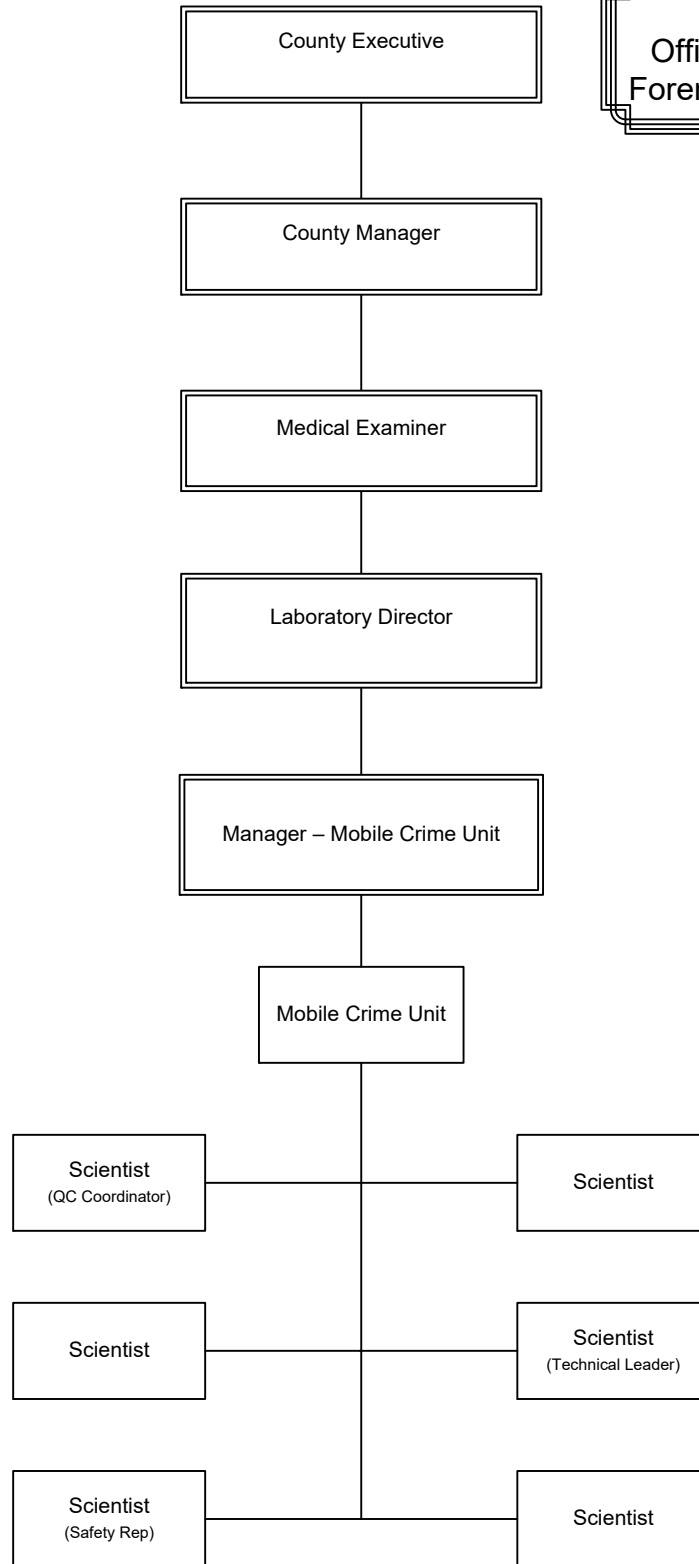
County Executive

Offi
Foren

County Manager

Medical Examiner

Laboratory Director

Manager – Mobile Crime Unit

Mobile Crime Unit

Scientist
(QC Coordinator)

Scientist

Scientist

Scientist
(Technical Leader)

Scientist
(Safety Rep)

Scientist